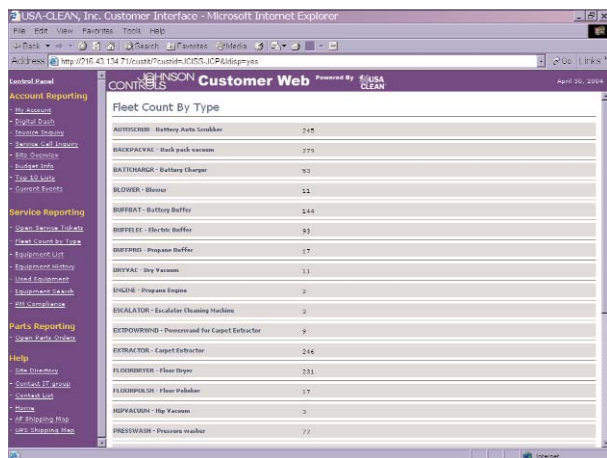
USA-CLEAN, Inc. Customer Interface - Microsoft Internet Explorer

File Edit View Favorites Tools Help

Back Search Favorites Media

Address http://216.43.134.71/custit/?custid=JCISS-JCP&disp=yes

Go Links

Control Panel

Account Reporting

- My Account
- Digital Dash
- Invoice Inquiry
- Service Call Inquiry
- Site Overview
- Budget Info
- Top 10 Lists
- Current Events

Service Reporting

- Open Service Tickets
- Fleet Count by Type
- Equipment List
- Equipment History
- Used Equipment
- Equipment Search
- PM Compliance

Parts Reporting

- Open Parts Orders

Help

- Site Directory
- Contact IT group
- Contact List
- Home
- AF Shipping Map
- UPS Shipping Map

JOHNSON CONTROLS Customer Web Powered By USA CLEAN

April 30, 2004

Fleet Count By Type

| | |
|---|---|
| AUTOSCRUB - Battery Auto Scrubber | 245 |
| BACKPACVAC - Back pack vacuum | 279 |
| BATTCHARGR - Battery Charger | 53 |
| BLOWER - Blower | 11 |
| BUFFBAT - Battery Buffer | 144 |
| BUFFELEC - Electric Buffer | 93 |
| BUFFPRO - Propane Buffer | 17 |
| DRYVAC - Dry Vacuum | 11 |
| ENGINE - Propane Engine | 2 |
| ESCALATOR - Escalator Cleaning Machine | 2 |
| EXTPOWRWND - Powerwand for Carpet Extractor | 9 |
| EXTRACTOR - Carpet Extractor | 246 |
| FLOORDRYER - Floor Dryer | 231 |
| FLOORPOLSH - Floor Polisher | 17 |
| HIPVACUUM - Hip Vacuum | 3 |
| PRESSWASH - Pressure washer | 72 |

Internet